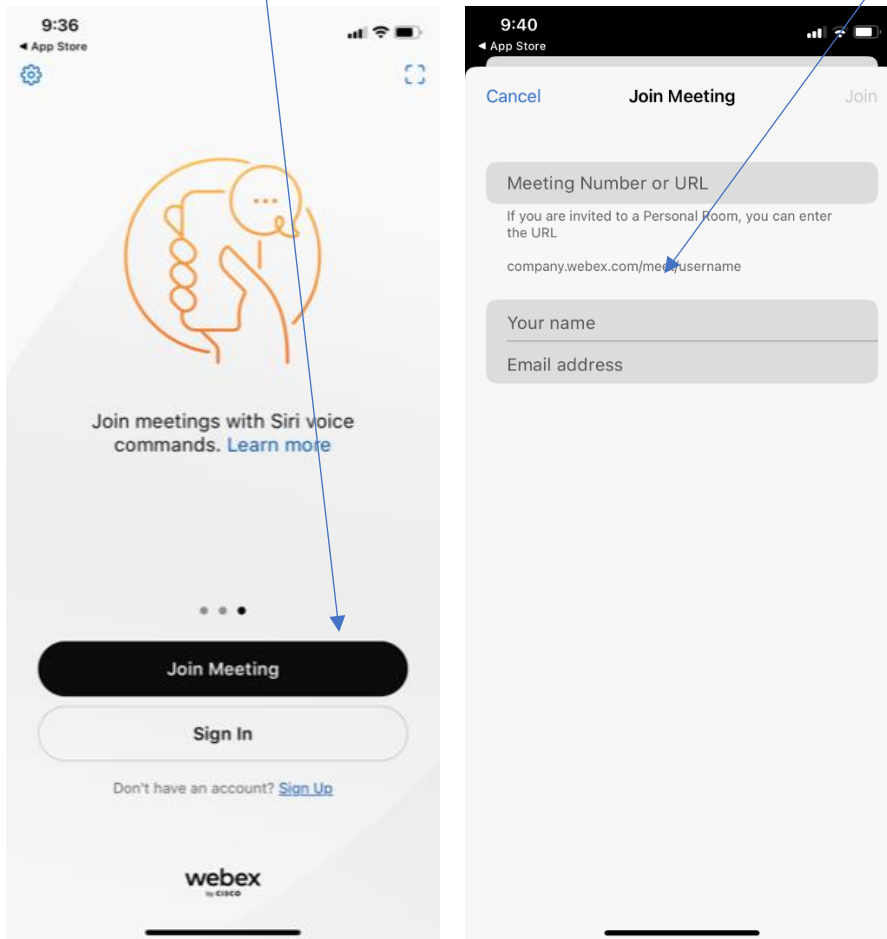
9:36
◀ App Store

Join meetings with Siri voice commands. Learn more

Join Meeting

Sign In

Don't have an account? Sign Up

webex
by CISCO

9:40
◀ App Store

Cancel
Join Meeting
Join

Meeting Number or URL

If you are invited to a Personal Room, you can enter the URL

company.webex.com/meet/username

Your name

Email address